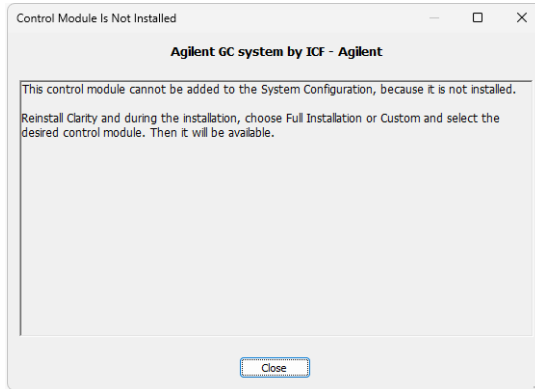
Control Module Is Not Installed

Agilent GC system by ICF - Agilent

This control module cannot be added to the System Configuration, because it is not installed.

Reinstall Clarity and during the installation, choose Full Installation or Custom and select the desired control module. Then it will be available.

Close